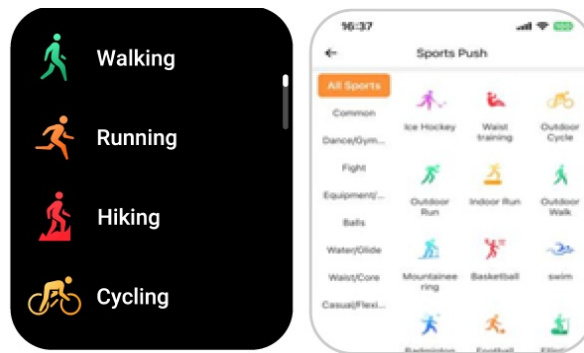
Walking

Running

Hiking

Cycling

16:37

←

Sports Push

All Sports

Common

Dance/Gym...

Fight

Equipment/...

Balls

Water/Glide

Waist/Core

Casual/Flexi...

Ice Hockey

Waist training

Outdoor Cycle

Outdoor Run

Indoor Run

Outdoor Walk

Mountaineering

Basketball

swim

Badminton

Football

Ellipti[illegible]